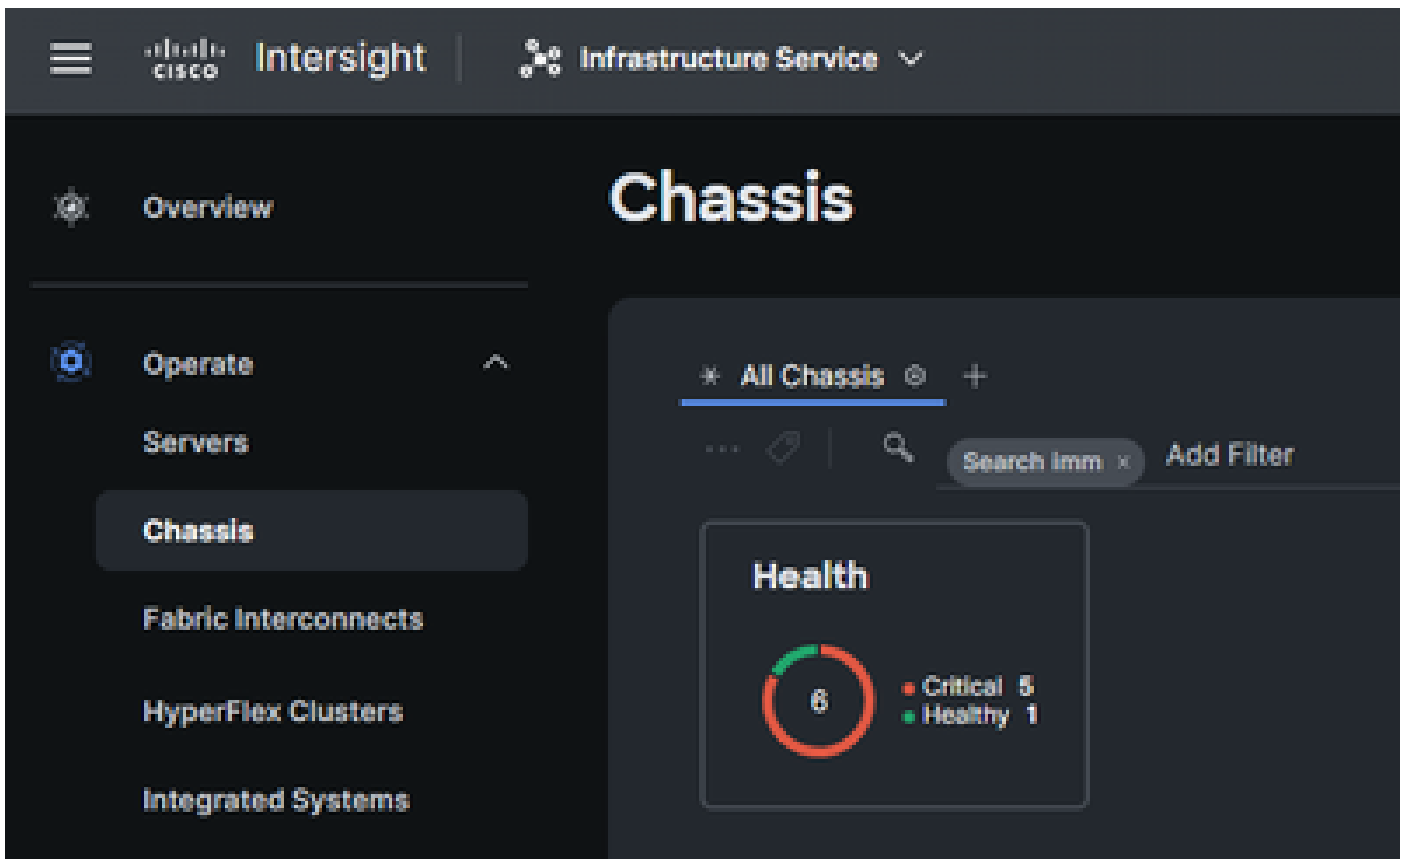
cisco Intersight

Infrastructure Service

Overview

Operate

Servers

Chassis

Fabric Interconnects

HyperFlex Clusters

Integrated Systems

Chassis

All Chassis +

Search imm × Add Filter

Health

6

Critical 5
Healthy 1